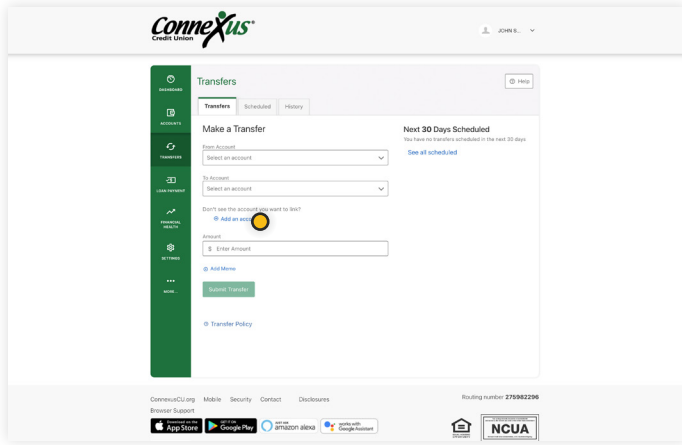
Connexus® Credit Union

JOHN S...

DASHBOARD
ACCOUNTS
TRANSFERS
LOAN PAYMENT
FINANCIAL HEALTH
SETTINGS
MORE...

Transfers

Help

Transfers | Scheduled | History

Make a Transfer

From Account
Select an account

To Account
Select an account

Don't see the account you want to link?
Add an acco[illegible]

Amount
$ Enter Amount

Add Memo

Submit Transfer

Transfer Policy

Next 30 Days Scheduled
You have no transfers scheduled in the next 30 days
See all scheduled

ConnexusCU.org Mobile Security Contact Disclosures
Browser Support

Routing number 275982296

Download on the App Store
GET IT ON Google Play
Just ask amazon alexa
works with Google Assistant

NCUA